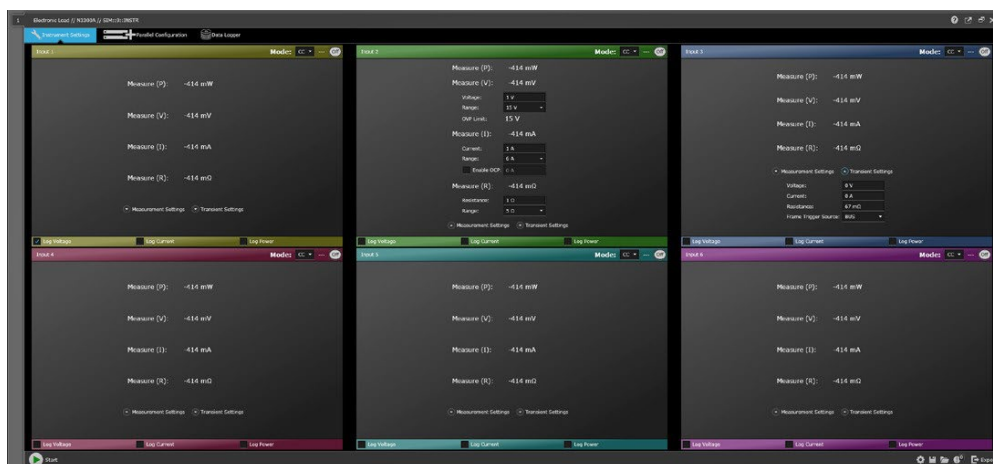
1 Electronic Load // N3300A // SIM::0::INSTR

Instrument Settings | Parallel Configuration | Data Logger

Input 1
Mode: CC Off

Measure (P): -414 mW

Measure (V): -414 mV

Measure (I): -414 mA

Measure (R): -414 mΩ

Measurement Settings Transient Settings

Log Voltage | Log Current | Log Power

Input 2
Mode: CC Off

Measure (P): -414 mW

Measure (V): -414 mV
Voltage: 1 V
Range: 15 V
OVP Limit: 15 V

Measure (I): -414 mA
Current: 1 A
Range: 6 A
Enable OCP 0 A

Measure (R): -414 mΩ
Resistance: 1 Ω
Range: 5 Ω

Measurement Settings Transient Settings

Log Voltage | Log Current | Log Power

Input 3
Mode: CC Off

Measure (P): -414 mW

Measure (V): -414 mV

Measure (I): -414 mA

Measure (R): -414 mΩ

Measurement Settings Transient Settings
Voltage: 8 V
Current: 8 A
Resistance: 67 mΩ
Frame Trigger Source: BUS

Log Voltage | Log Current | Log Power

Input 4
Mode: CC Off

Measure (P): -414 mW

Measure (V): -414 mV

Measure (I): -414 mA

Measure (R): -414 mΩ

Measurement Settings Transient Settings

Log Voltage | Log Current | Log Power

Input 5
Mode: CC Off

Measure (P): -414 mW

Measure (V): -414 mV

Measure (I): -414 mA

Measure (R): -414 mΩ

Measurement Settings Transient Settings

Log Voltage | Log Current | Log Power

Input 6
Mode: CC Off

Measure (P): -414 mW

Measure (V): -414 mV

Measure (I): -414 mA

Measure (R): -414 mΩ

Measurement Settings Transient Settings

Log Voltage | Log Current | Log Power

Start
Expo